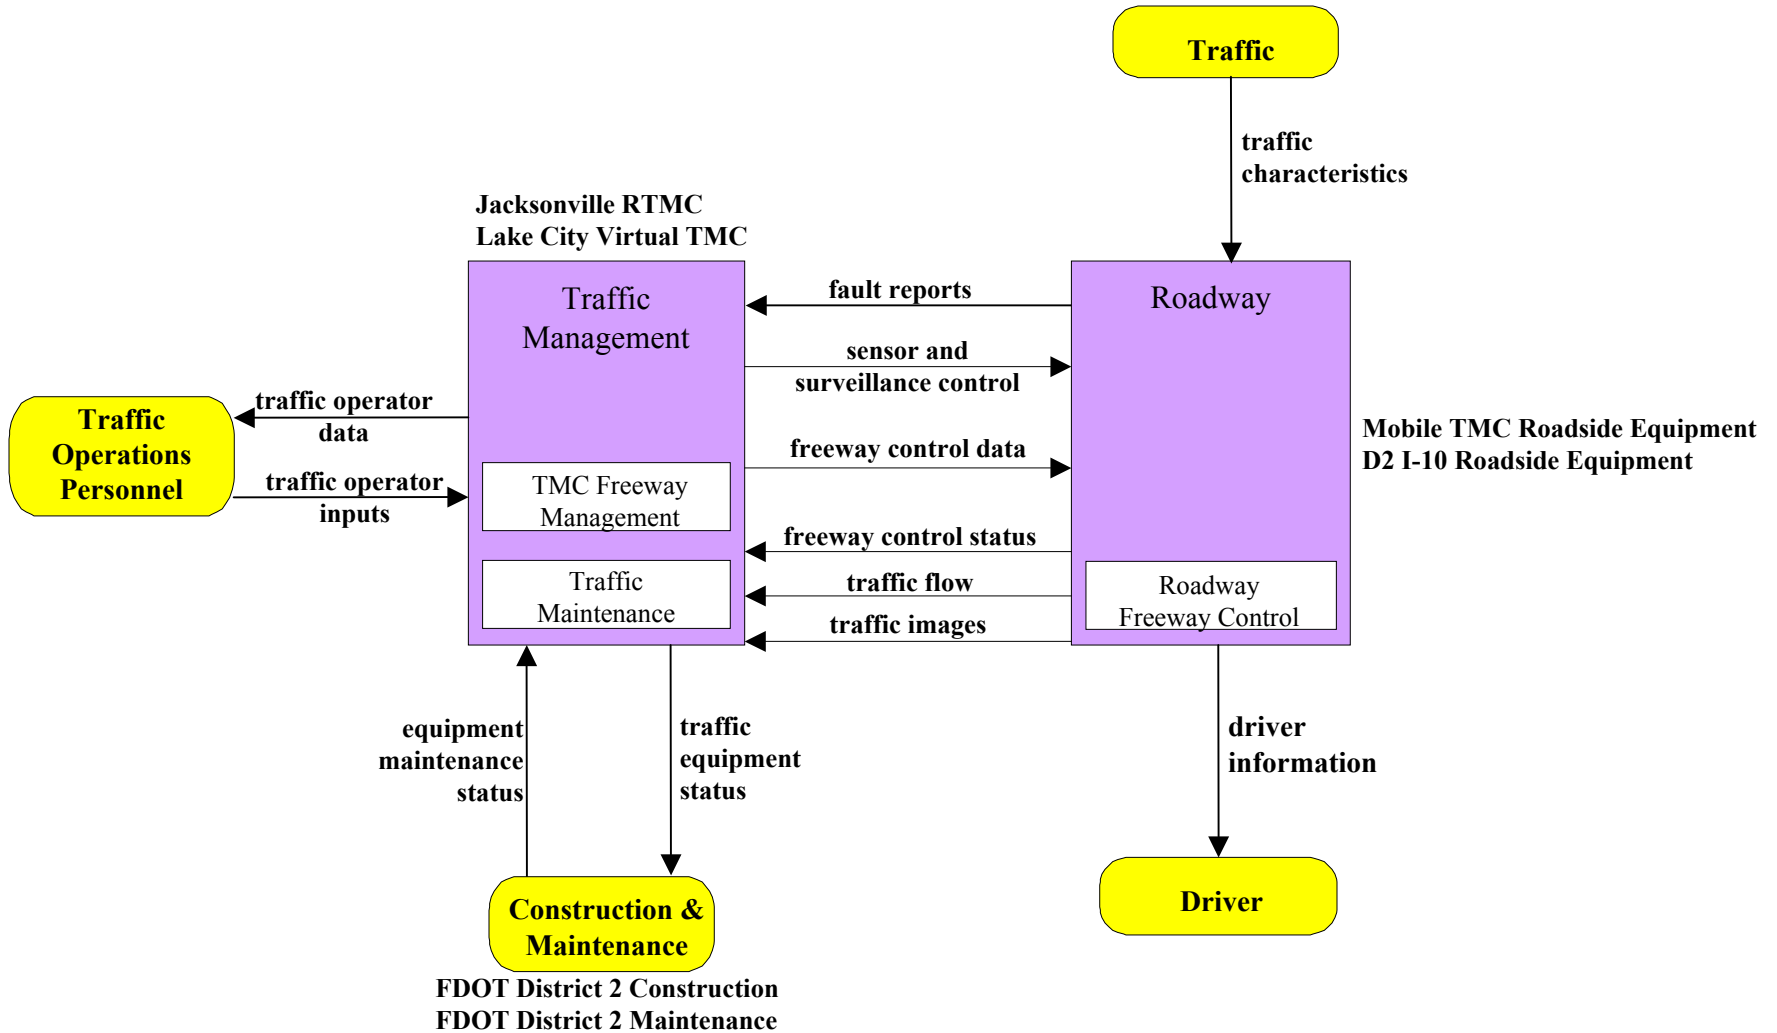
Traffic

traffic characteristics

Jacksonville RTMC
Lake City Virtual TMC

Traffic Management

TMC Freeway Management

Traffic Maintenance

Roadway

Roadway Freeway Control

Mobile TMC Roadside Equipment
D2 I-10 Roadside Equipment

fault reports

sensor and surveillance control

freeway control data

freeway control status

traffic flow

traffic images

Traffic Operations Personnel

traffic operator data

traffic operator inputs

equipment maintenance status

traffic equipment status

driver information

Construction & Maintenance

FDOT District 2 Construction
FDOT District 2 Maintenance

Driver